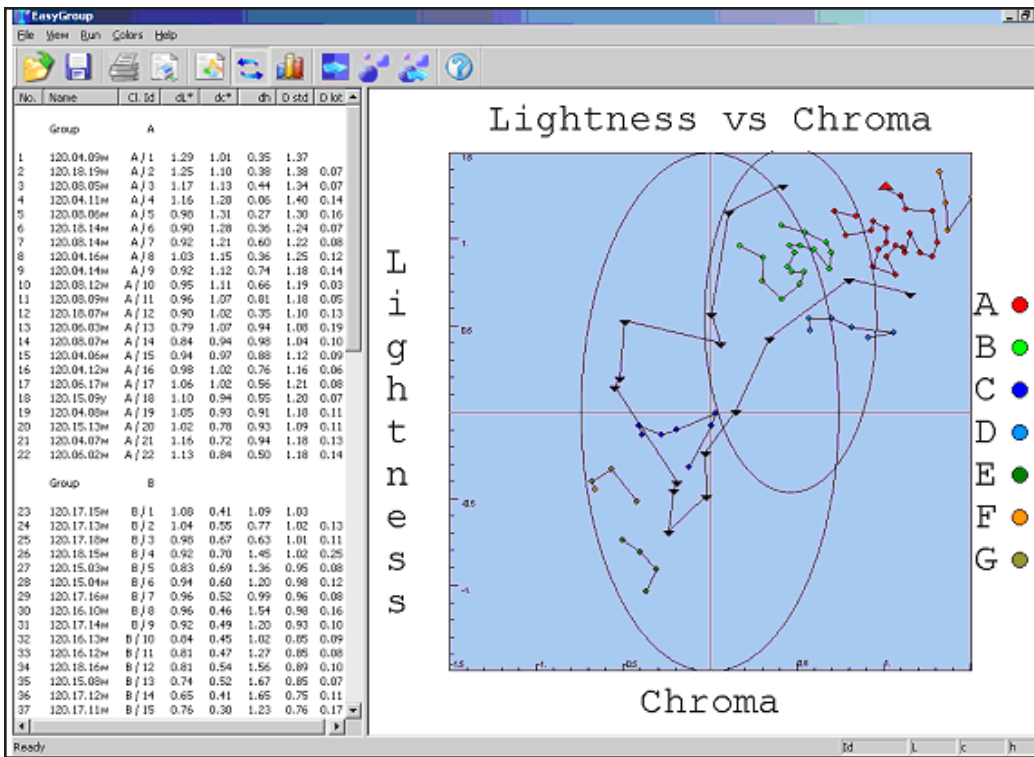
EasyGroup

File View Run Colors Help

| No. | Name | Cl. Id | dL* | dc* | dh | D std | D lot |
|---|---|---|---|---|---|---|---|
| | Group | A | | | | | |
| 1 | 120.04.09M | A / 1 | 1.29 | 1.01 | 0.35 | 1.37 | |
| 2 | 120.18.19M | A / 2 | 1.25 | 1.10 | 0.38 | 1.38 | 0.07 |
| 3 | 120.08.05M | A / 3 | 1.17 | 1.13 | 0.44 | 1.34 | 0.07 |
| 4 | 120.04.11M | A / 4 | 1.16 | 1.28 | 0.06 | 1.40 | 0.14 |
| 5 | 120.08.06M | A / 5 | 0.98 | 1.31 | 0.27 | 1.30 | 0.16 |
| 6 | 120.18.14M | A / 6 | 0.90 | 1.28 | 0.36 | 1.24 | 0.07 |
| 7 | 120.08.14M | A / 7 | 0.92 | 1.21 | 0.60 | 1.22 | 0.08 |
| 8 | 120.04.16M | A / 8 | 1.03 | 1.15 | 0.36 | 1.25 | 0.12 |
| 9 | 120.04.14M | A / 9 | 0.92 | 1.12 | 0.74 | 1.18 | 0.14 |
| 10 | 120.08.12M | A / 10 | 0.95 | 1.11 | 0.66 | 1.19 | 0.03 |
| 11 | 120.08.09M | A / 11 | 0.96 | 1.07 | 0.81 | 1.18 | 0.05 |
| 12 | 120.18.07M | A / 12 | 0.90 | 1.02 | 0.35 | 1.10 | 0.13 |
| 13 | 120.06.03M | A / 13 | 0.79 | 1.07 | 0.94 | 1.08 | 0.19 |
| 14 | 120.08.07M | A / 14 | 0.84 | 0.94 | 0.98 | 1.04 | 0.10 |
| 15 | 120.04.06M | A / 15 | 0.94 | 0.97 | 0.88 | 1.12 | 0.09 |
| 16 | 120.04.12M | A / 16 | 0.98 | 1.02 | 0.76 | 1.16 | 0.06 |
| 17 | 120.06.17M | A / 17 | 1.06 | 1.02 | 0.56 | 1.21 | 0.08 |
| 18 | 120.15.09y | A / 18 | 1.10 | 0.94 | 0.55 | 1.20 | 0.07 |
| 19 | 120.04.08M | A / 19 | 1.05 | 0.93 | 0.91 | 1.18 | 0.11 |
| 20 | 120.15.13M | A / 20 | 1.02 | 0.78 | 0.93 | 1.09 | 0.11 |
| 21 | 120.04.07M | A / 21 | 1.16 | 0.72 | 0.94 | 1.18 | 0.13 |
| 22 | 120.06.02M | A / 22 | 1.13 | 0.84 | 0.50 | 1.18 | 0.14 |
| | Group | B | | | | | |
| 23 | 120.17.15M | B / 1 | 1.08 | 0.41 | 1.09 | 1.03 | |
| 24 | 120.17.13M | B / 2 | 1.04 | 0.55 | 0.77 | 1.02 | 0.13 |
| 25 | 120.17.18M | B / 3 | 0.98 | 0.67 | 0.63 | 1.01 | 0.11 |
| 26 | 120.18.15M | B / 4 | 0.92 | 0.70 | 1.45 | 1.02 | 0.25 |
| 27 | 120.15.03M | B / 5 | 0.83 | 0.69 | 1.36 | 0.95 | 0.08 |
| 28 | 120.15.04M | B / 6 | 0.94 | 0.60 | 1.20 | 0.98 | 0.12 |
| 29 | 120.17.16M | B / 7 | 0.96 | 0.52 | 0.99 | 0.96 | 0.08 |
| 30 | 120.16.10M | B / 8 | 0.96 | 0.46 | 1.54 | 0.98 | 0.16 |
| 31 | 120.17.14M | B / 9 | 0.92 | 0.49 | 1.20 | 0.93 | 0.10 |
| 32 | 120.16.13M | B / 10 | 0.84 | 0.45 | 1.02 | 0.85 | 0.09 |
| 33 | 120.16.12M | B / 11 | 0.81 | 0.47 | 1.27 | 0.85 | 0.08 |
| 34 | 120.18.16M | B / 12 | 0.81 | 0.54 | 1.56 | 0.89 | 0.10 |
| 35 | 120.15.08M | B / 13 | 0.74 | 0.52 | 1.67 | 0.85 | 0.07 |
| 36 | 120.17.12M | B / 14 | 0.65 | 0.41 | 1.65 | 0.75 | 0.11 |
| 37 | 120.17.11M | B / 15 | 0.76 | 0.30 | 1.23 | 0.76 | 0.17 |

Lightness vs Chroma

Lightness

Chroma

A B C D E F G

Ready Id L c h